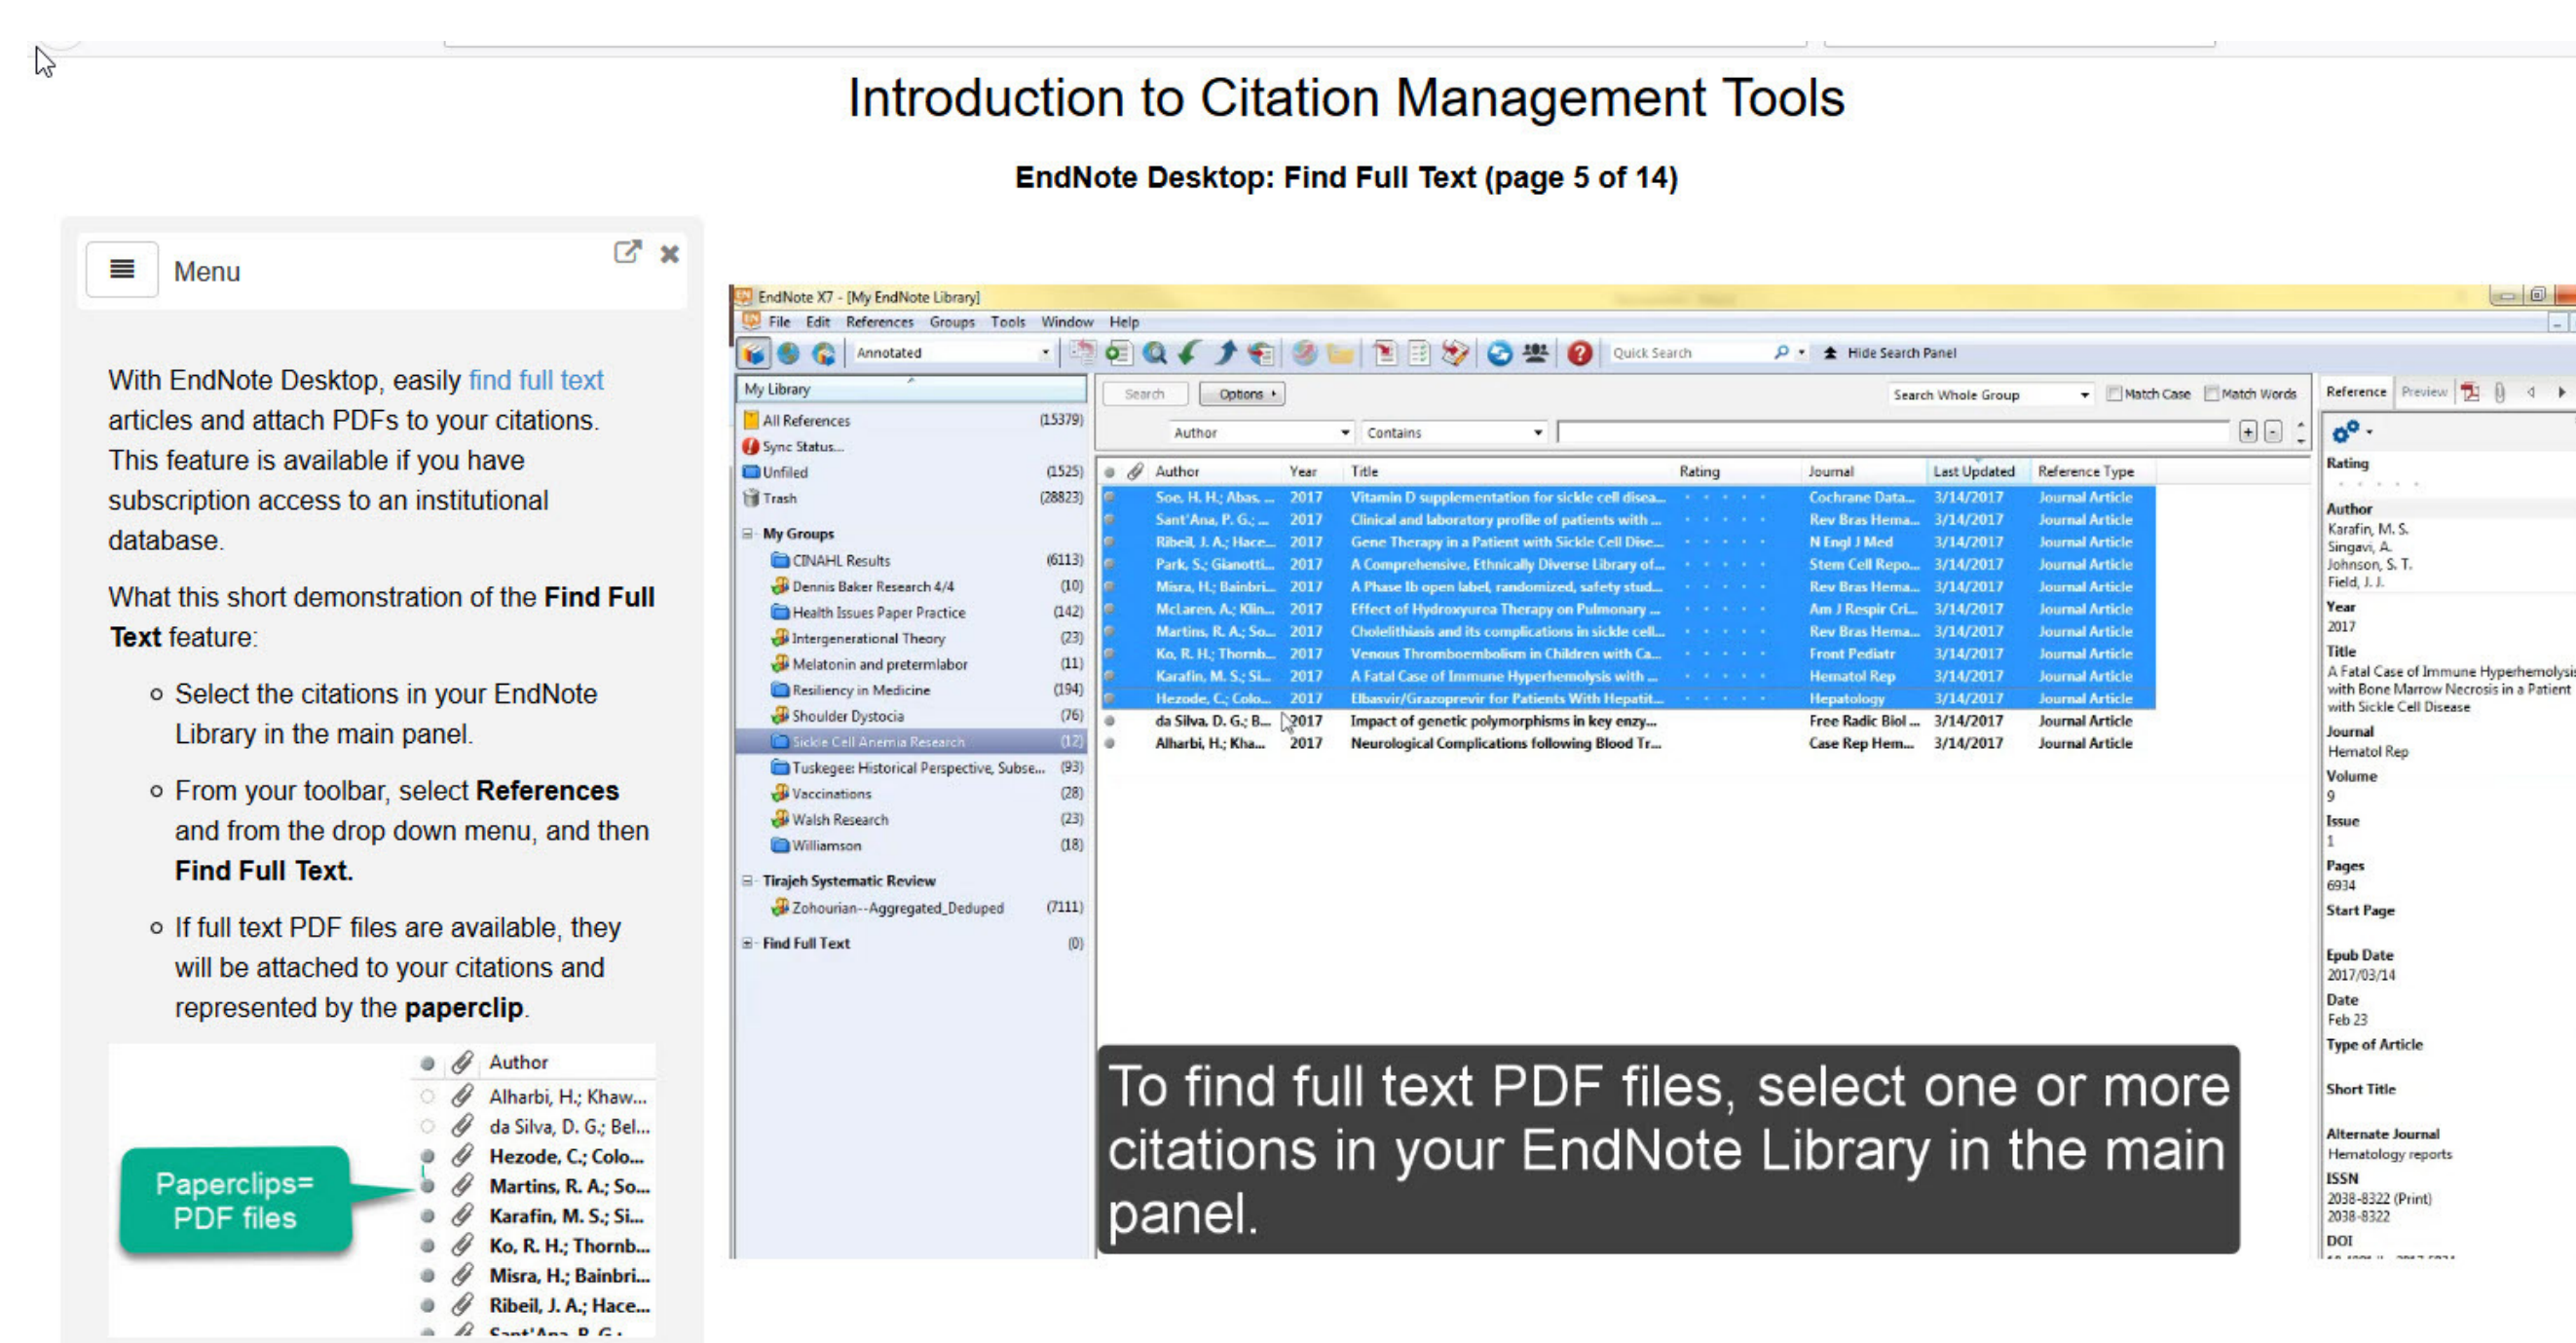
Introduction to Citation Management Tools

EndNote Desktop: Find Full Text (page 5 of 14)

Menu

With EndNote Desktop, easily find full text articles and attach PDFs to your citations. This feature is available if you have subscription access to an institutional database.

What this short demonstration of the **Find Full Text** feature:

- Select the citations in your EndNote Library in the main panel.
- From your toolbar, select **References** and from the drop down menu, and then **Find Full Text.**
- If full text PDF files are available, they will be attached to your citations and represented by the **paperclip**.

Author
Alharbi, H.; Khaw...
da Silva, D. G.; Bel...
Hezode, C.; Colo...
Martins, R. A.; So...
Karafin, M. S.; Si...
Ko, R. H.; Thornb...
Misra, H.; Bainbri...
Ribeil, J. A.; Hace...
Sant'Ana, P. G.; ...

Paperclips= PDF files

EndNote X7 - [My EndNote Library]
File Edit References Groups Tools Window Help
Annotated
Quick Search
Hide Search Panel
My Library
All References (15379)
Sync Status...
Unfiled (1525)
Trash (28823)
My Groups
CINAHL Results (6113)
Dennis Baker Research 4/4 (10)
Health Issues Paper Practice (142)
Intergenerational Theory (23)
Melatonin and pretermlabor (11)
Resiliency in Medicine (194)
Shoulder Dystocia (76)
Sickle Cell Anemia Research (12)
Tuskegee: Historical Perspective, Subse... (93)
Vaccinations (28)
Walsh Research (23)
Williamson (18)
Tirajeh Systematic Review
Zohourian--Aggregated_Deduped (7111)
Find Full Text (0)

Search Options
Search Whole Group Match Case Match Words
Author Contains

| Author | Year | Title | Rating | Journal | Last Updated | Reference Type |
|---|---|---|---|---|---|---|
| Soe, H. H.; Abas, ... | 2017 | Vitamin D supplementation for sickle cell disea... | | Cochrane Data... | 3/14/2017 | Journal Article |
| Sant'Ana, P. G.; ... | 2017 | Clinical and laboratory profile of patients with ... | | Rev Bras Hema... | 3/14/2017 | Journal Article |
| Ribeil, J. A.; Hace... | 2017 | Gene Therapy in a Patient with Sickle Cell Dise... | | N Engl J Med | 3/14/2017 | Journal Article |
| Park, S.; Gianotti... | 2017 | A Comprehensive, Ethnically Diverse Library of... | | Stem Cell Repo... | 3/14/2017 | Journal Article |
| Misra, H.; Bainbri... | 2017 | A Phase Ib open label, randomized, safety stud... | | Rev Bras Hema... | 3/14/2017 | Journal Article |
| McLaren, A.; Klin... | 2017 | Effect of Hydroxyurea Therapy on Pulmonary ... | | Am J Respir Cri... | 3/14/2017 | Journal Article |
| Martins, R. A.; So... | 2017 | Cholelithiasis and its complications in sickle cell... | | Rev Bras Hema... | 3/14/2017 | Journal Article |
| Ko, R. H.; Thornb... | 2017 | Venous Thromboembolism in Children with Ca... | | Front Pediatr | 3/14/2017 | Journal Article |
| Karafin, M. S.; Si... | 2017 | A Fatal Case of Immune Hyperhemolysis with ... | | Hematol Rep | 3/14/2017 | Journal Article |
| Hezode, C.; Colo... | 2017 | Elbasvir/Grazoprevir for Patients With Hepatit... | | Hepatology | 3/14/2017 | Journal Article |
| da Silva, D. G.; B... | 2017 | Impact of genetic polymorphisms in key enzy... | | Free Radic Biol ... | 3/14/2017 | Journal Article |
| Alharbi, H.; Kha... | 2017 | Neurological Complications following Blood Tr... | | Case Rep Hem... | 3/14/2017 | Journal Article |

Reference Preview
Rating
Author
Karafin, M. S.
Singavi, A.
Johnson, S. T.
Field, J. J.
Year
2017
Title
A Fatal Case of Immune Hyperhemolysis with Bone Marrow Necrosis in a Patient with Sickle Cell Disease
Journal
Hematol Rep
Volume
9
Issue
1
Pages
6934
Start Page
Epub Date
2017/03/14
Date
Feb 23
Type of Article
Short Title
Alternate Journal
Hematology reports
ISSN
2038-8322 (Print)
2038-8322
DOI

To find full text PDF files, select one or more citations in your EndNote Library in the main panel.